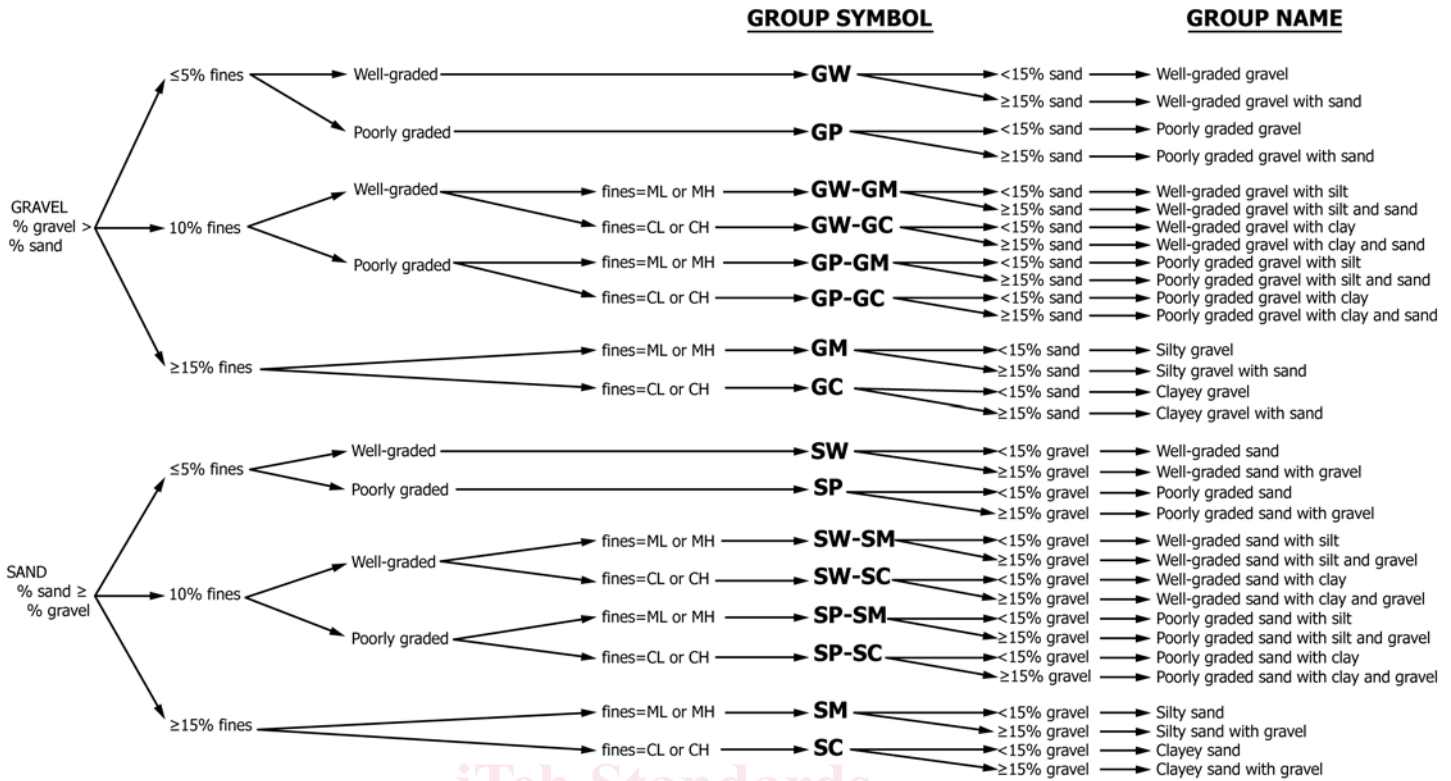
GROUP SYMBOL

GROUP NAME

GRAVEL % gravel > % sand

≤5% fines

Well-graded

GW

<15% sand Well-graded gravel
≥15% sand Well-graded gravel with sand

Poorly graded

GP

<15% sand Poorly graded gravel
≥15% sand Poorly graded gravel with sand

10% fines

Well-graded

fines=ML or MH

GW-GM

<15% sand Well-graded gravel with silt
≥15% sand Well-graded gravel with silt and sand

fines=CL or CH

GW-GC

<15% sand Well-graded gravel with clay
≥15% sand Well-graded gravel with clay and sand

Poorly graded

fines=ML or MH

GP-GM

<15% sand Poorly graded gravel with silt
≥15% sand Poorly graded gravel with silt and sand

fines=CL or CH

GP-GC

<15% sand Poorly graded gravel with clay
≥15% sand Poorly graded gravel with clay and sand

≥15% fines

fines=ML or MH

GM

<15% sand Silty gravel
≥15% sand Silty gravel with sand

fines=CL or CH

GC

<15% sand Clayey gravel
≥15% sand Clayey gravel with sand

SAND % sand ≥ % gravel

≤5% fines

Well-graded

SW

<15% gravel Well-graded sand
≥15% gravel Well-graded sand with gravel

Poorly graded

SP

<15% gravel Poorly graded sand
≥15% gravel Poorly graded sand with gravel

10% fines

Well-graded

fines=ML or MH

SW-SM

<15% gravel Well-graded sand with silt
≥15% gravel Well-graded sand with silt and gravel

fines=CL or CH

SW-SC

<15% gravel Well-graded sand with clay
≥15% gravel Well-graded sand with clay and gravel

Poorly graded

fines=ML or MH

SP-SM

<15% gravel Poorly graded sand with silt
≥15% gravel Poorly graded sand with silt and gravel

fines=CL or CH

SP-SC

<15% gravel Poorly graded sand with clay
≥15% gravel Poorly graded sand with clay and gravel

≥15% fines

fines=ML or MH

SM

<15% gravel Silty sand
≥15% gravel Silty sand with gravel

fines=CL or CH

SC

<15% gravel Clayey sand
≥15% gravel Clayey sand with gravel

iTeh Standards